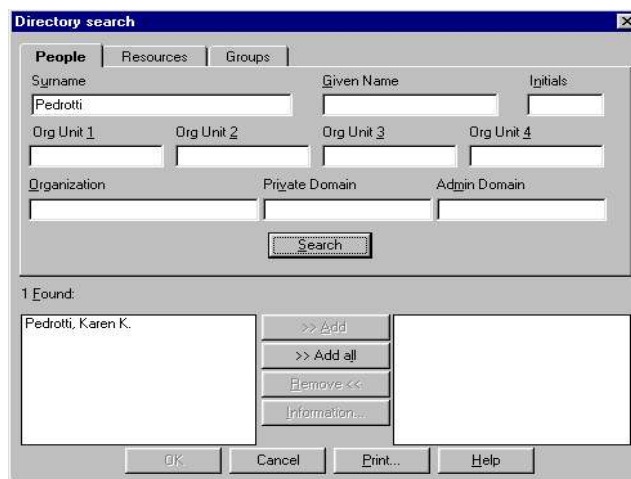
Directory search

People | Resources | Groups

Surname
Pedrotti

Given Name

Initials

Org Unit 1

Org Unit 2

Org Unit 3

Org Unit 4

Organization

Private Domain

Admin Domain

Search

1 Found:

Pedrotti, Karen K.

>> Add

>> Add all

Remove <<

Information...

OK

Cancel

Print...

Help